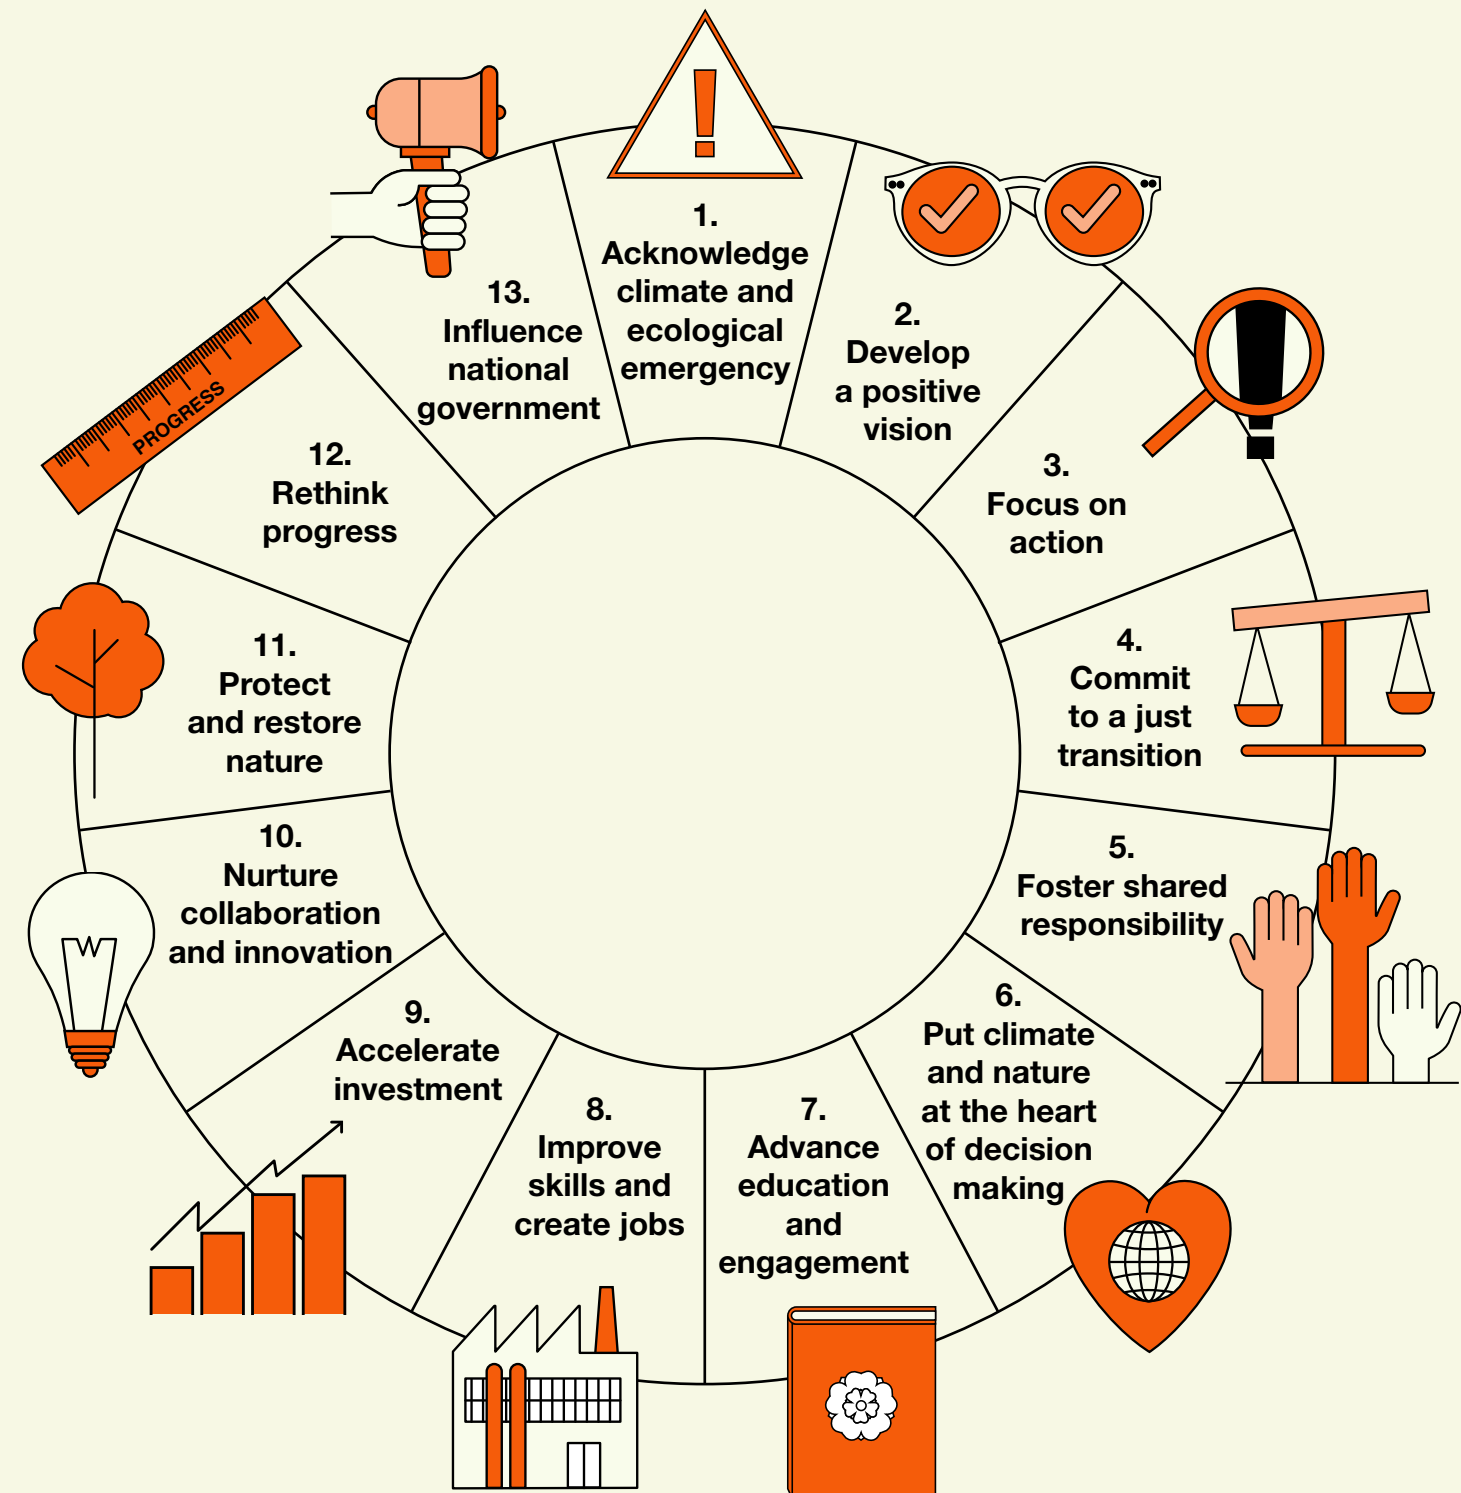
1.
Acknowledge climate and ecological emergency

2.
Develop a positive vision

3.
Focus on action

4.
Commit to a just transition

5.
Foster shared responsibility

6.
Put climate and nature at the heart of decision making

7.
Advance education and engagement

8.
Improve skills and create jobs

9.
Accelerate investment

10.
Nurture collaboration and innovation

11.
Protect and restore nature

12.
Rethink progress

PROGRESS

13.
Influence national government